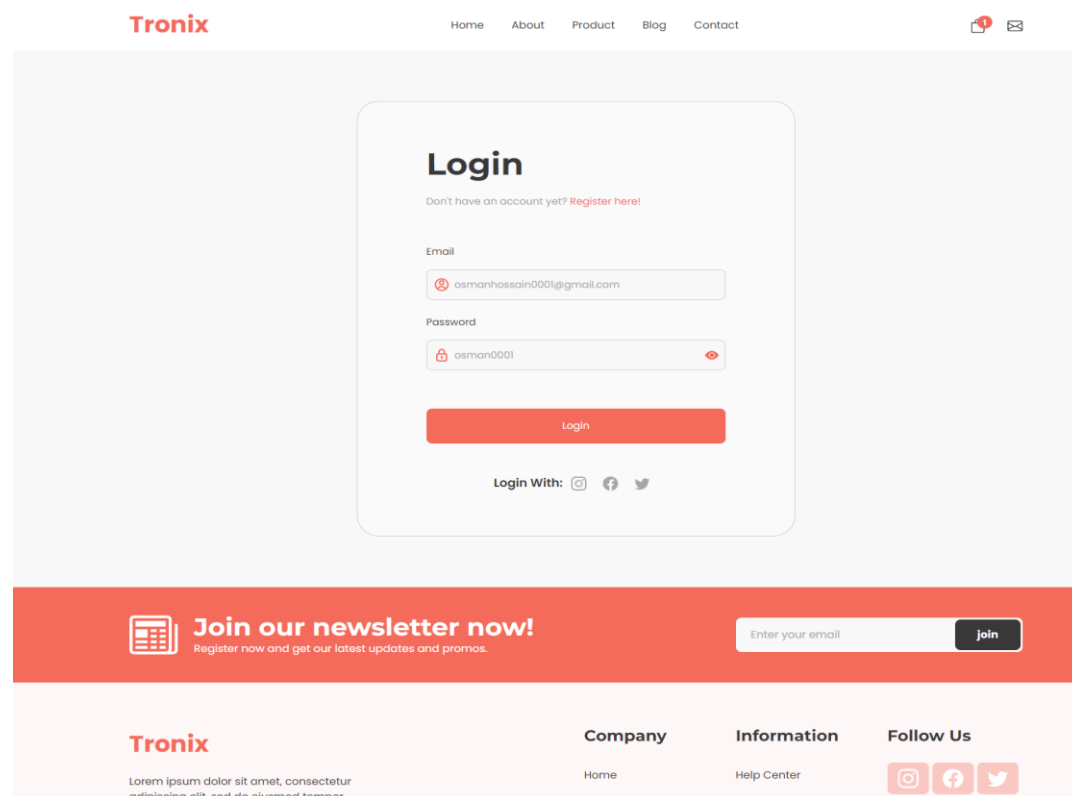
Tronix

Home About Product Blog Contact

1

Login

Don't have an account yet? Register here!

Email

osmanhossain0001@gmail.com

Password

osman0001

Login

Login With:

Join our newsletter now!

Register now and get our latest updates and promos.

Enter your email

join

Tronix

Lorem ipsum dolor sit amet, consectetur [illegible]

Company

Home

Information

Help Center

Follow Us